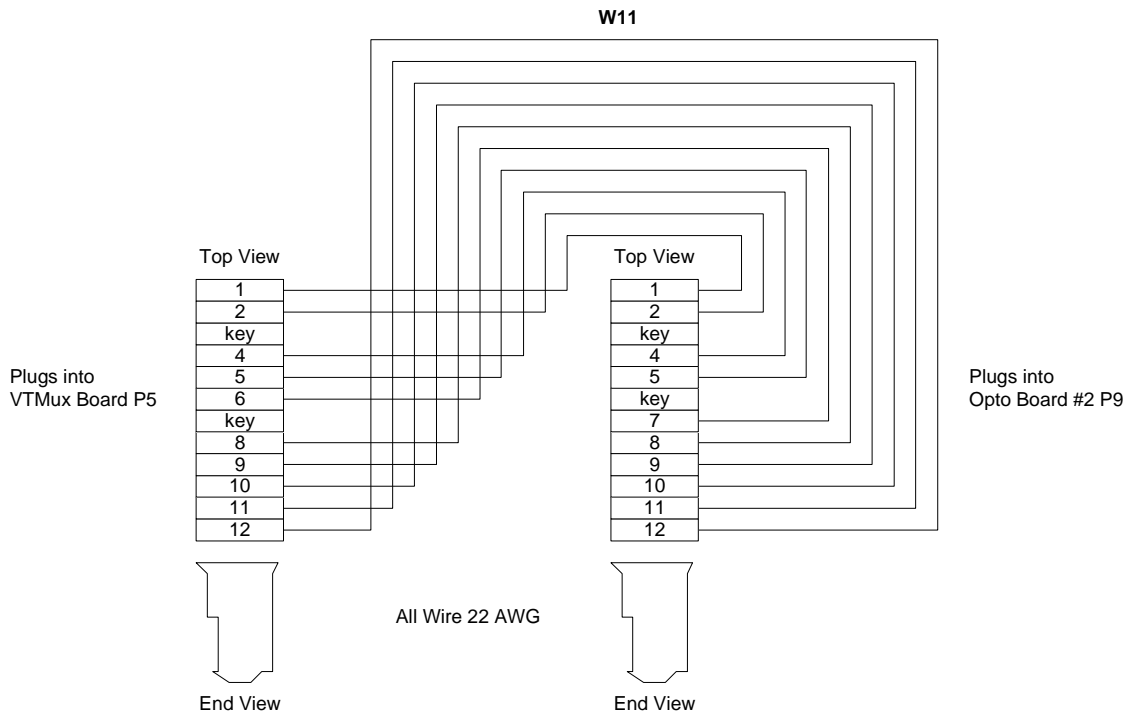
W11

Plugs into
VTMux Board P5

Top View

| 1 |
|---|
| 2 |
| key |
| 4 |
| 5 |
| 6 |
| key |
| 8 |
| 9 |
| 10 |
| 11 |
| 12 |

End View

All Wire 22 AWG

Top View

| 1 |
|---|
| 2 |
| key |
| 4 |
| 5 |
| key |
| 7 |
| 8 |
| 9 |
| 10 |
| 11 |
| 12 |

End View

Plugs into
Opto Board #2 P9